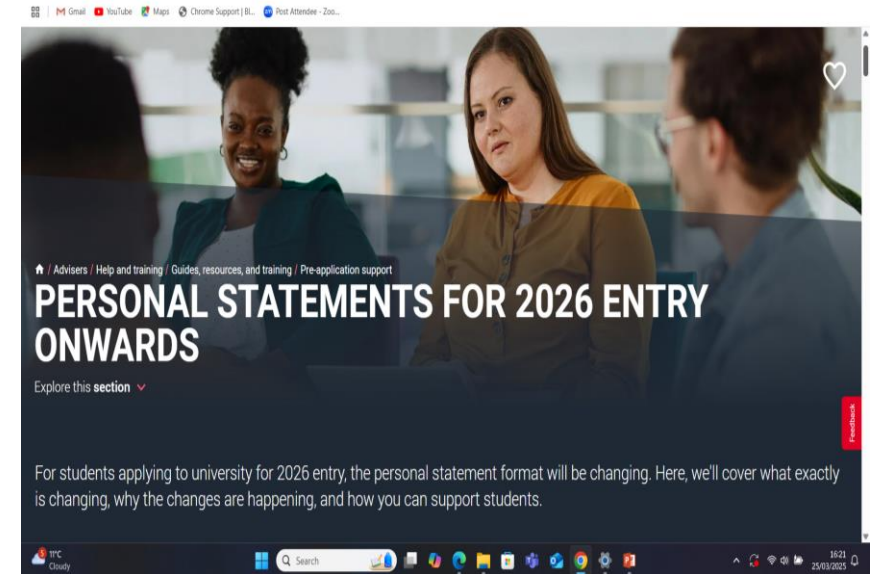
Gmail YouTube Maps Chrome Support | Bl... Post Attendee - Zoo...

/ Advisers / Help and training / Guides, resources, and training / Pre-application support

PERSONAL STATEMENTS FOR 2026 ENTRY ONWARDS

Explore this section

Feedback

For students applying to university for 2026 entry, the personal statement format will be changing. Here, we'll cover what exactly is changing, why the changes are happening, and how you can support students.

11°C Cloudy

Search

16:21 25/03/2025